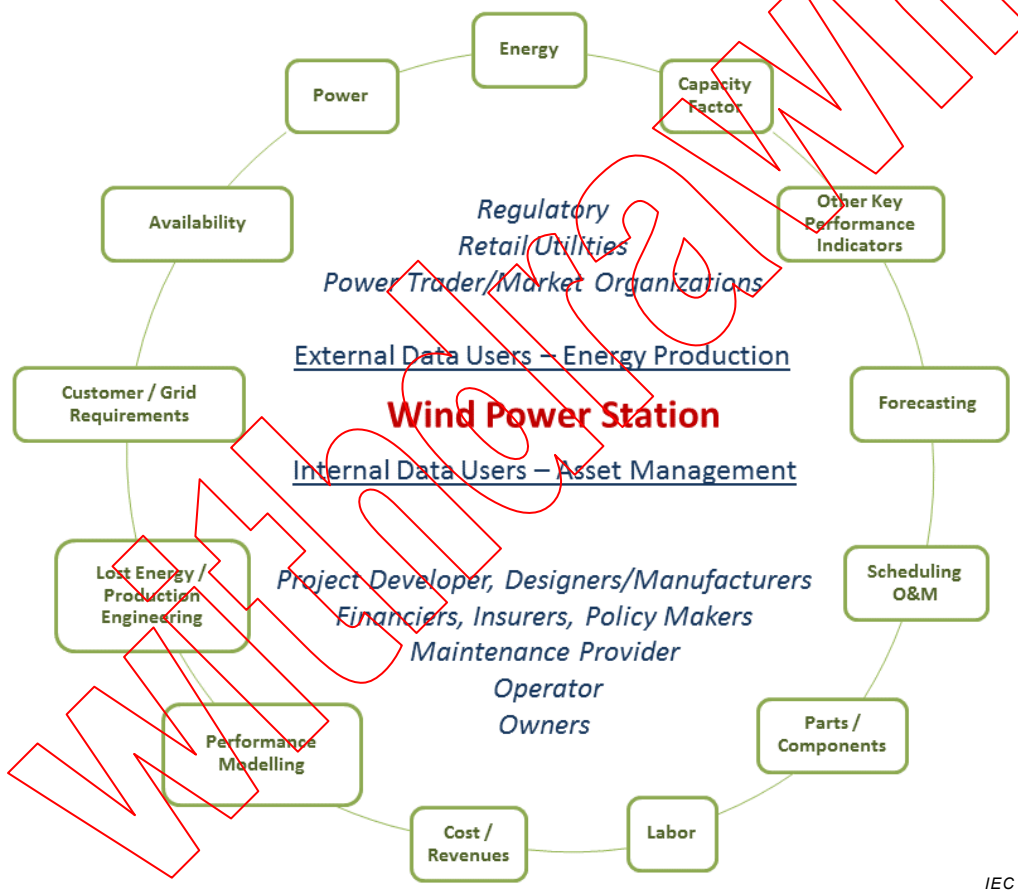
Energy

Power

Capacity Factor

Availability

Other Key Performance Indicators

Regulatory
Retail Utilities
Power Trader/Market Organizations

External Data Users – Energy Production

Customer / Grid Requirements

Forecasting

Wind Power Station

Internal Data Users – Asset Management

Lost Energy / Production Engineering

Scheduling O&M

Project Developer, Designers/Manufacturers
Financiers, Insurers, Policy Makers
Maintenance Provider
Operator
Owners

Performance Modelling

Parts / Components

Cost / Revenues

Labor

IEC

Withdrawn